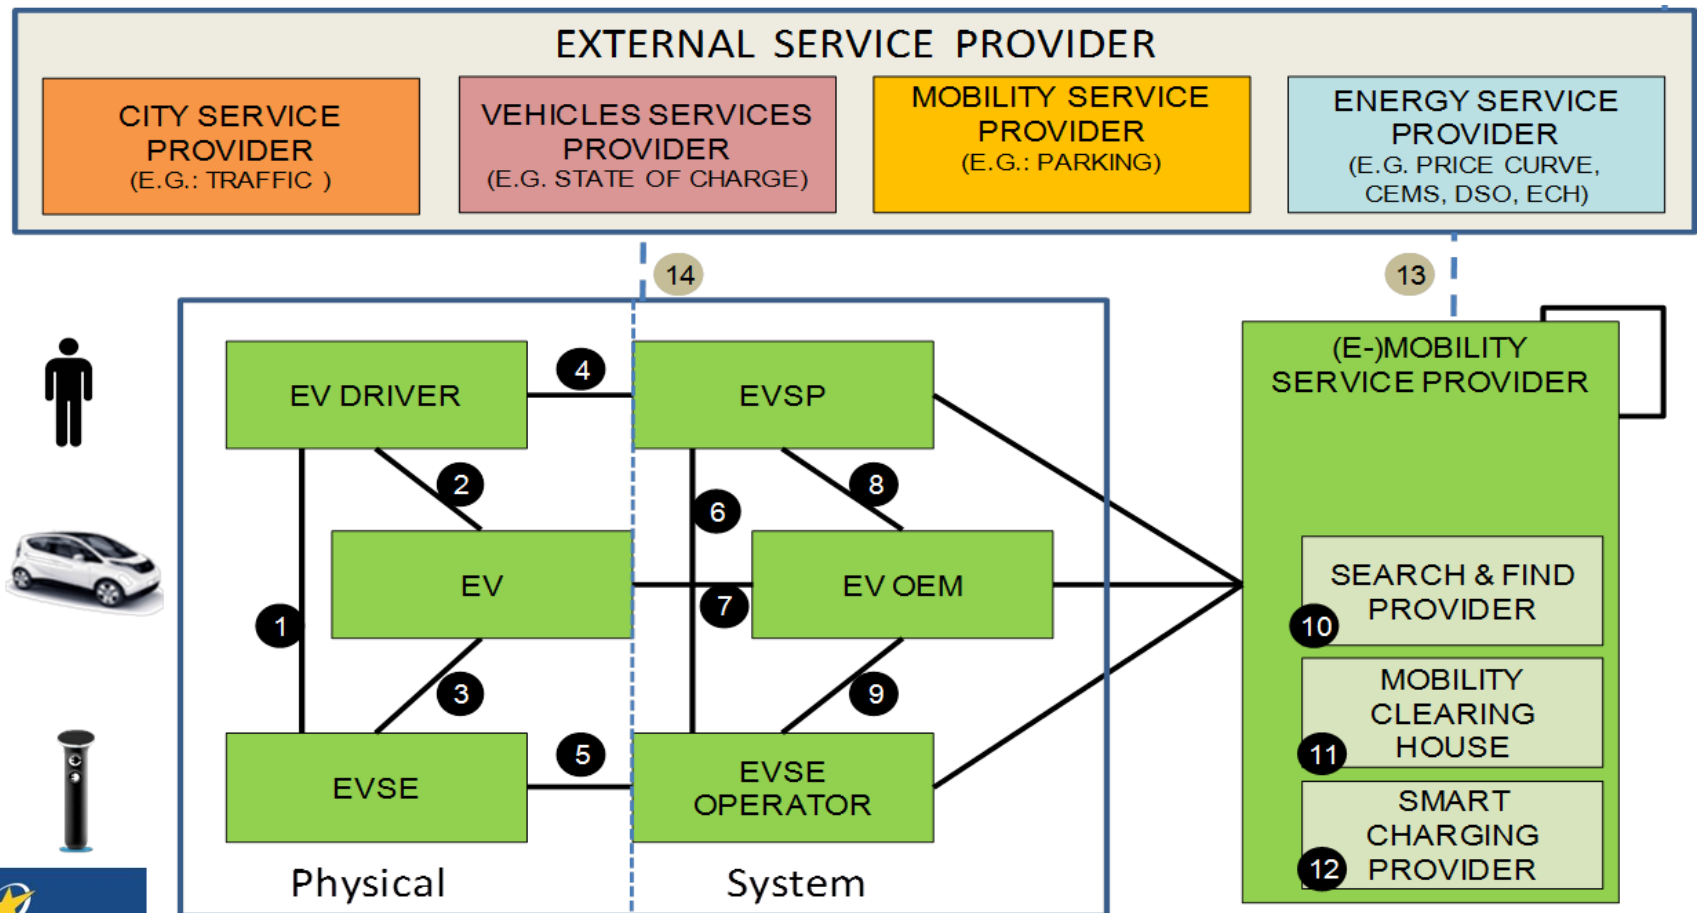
EXTERNAL SERVICE PROVIDER

CITY SERVICE PROVIDER (E.G.: TRAFFIC )

VEHICLES SERVICES PROVIDER (E.G. STATE OF CHARGE)

MOBILITY SERVICE PROVIDER (E.G.: PARKING)

ENERGY SERVICE PROVIDER (E.G. PRICE CURVE, CEMS, DSO, ECH)

14

13

EV DRIVER

4

EVSP

2

8

6

EV

7

EV OEM

1

3

9

EVSE

5

EVSE OPERATOR

Physical

System

(E-)MOBILITY SERVICE PROVIDER

SEARCH & FIND PROVIDER

10

MOBILITY CLEARING HOUSE

11

SMART CHARGING PROVIDER

12